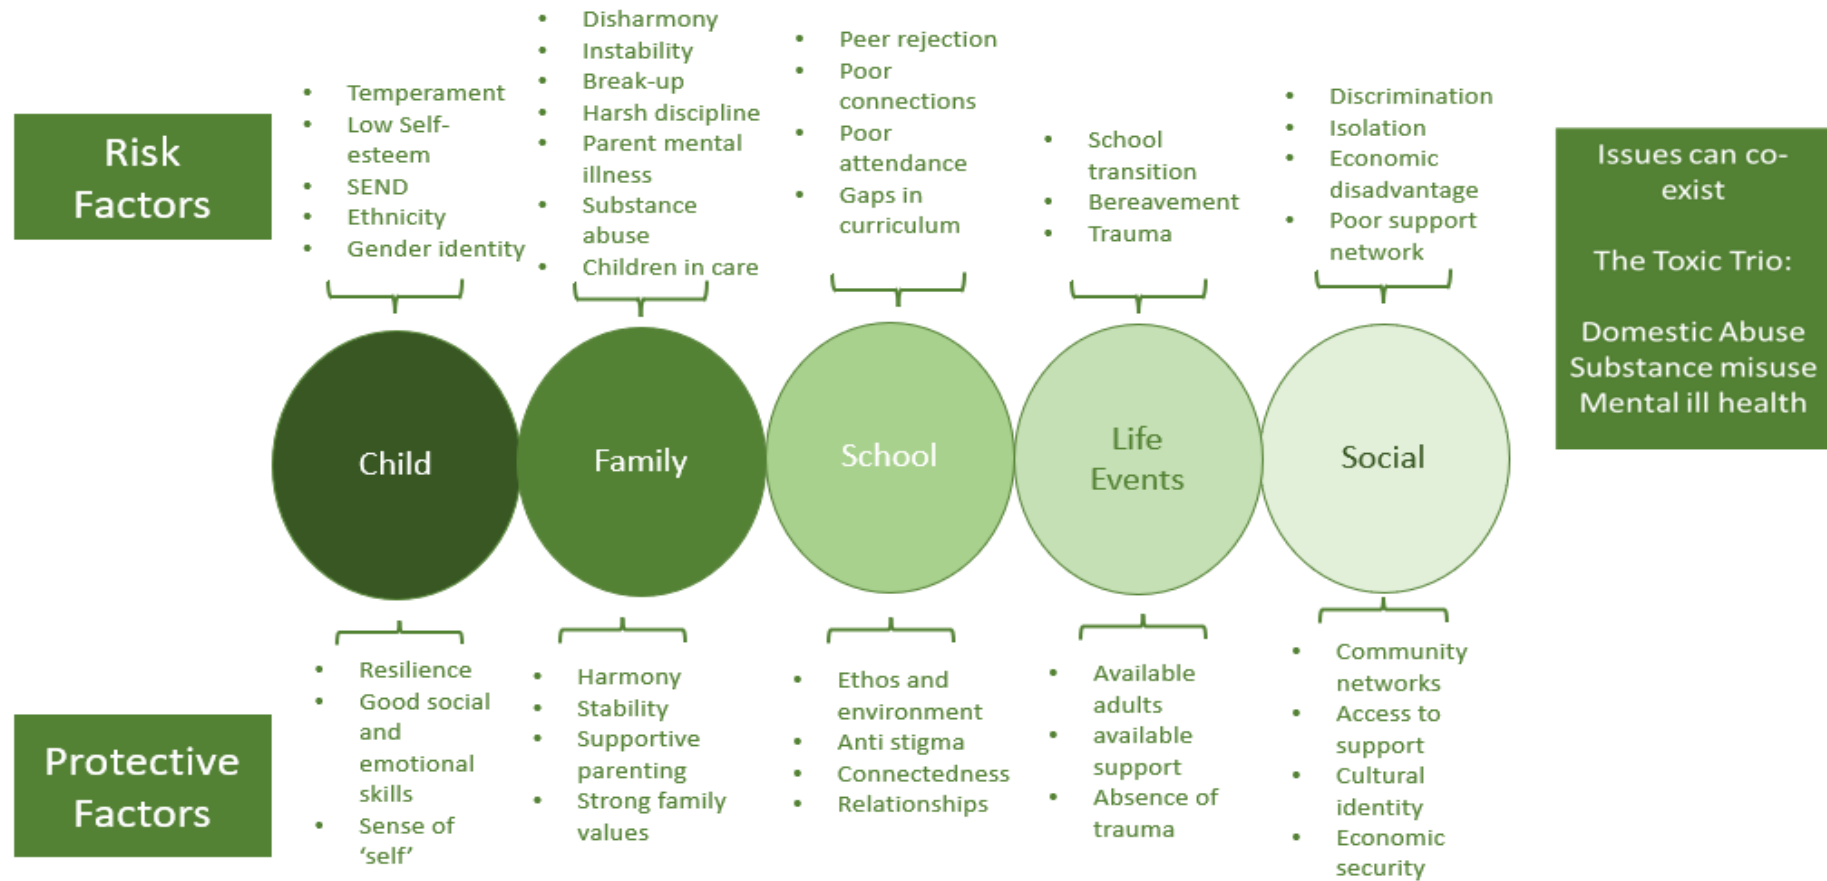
Risk Factors

- Temperament
- Low Self-esteem
- SEND
- Ethnicity
- Gender identity

- Disharmony
- Instability
- Break-up
- Harsh discipline
- Parent mental illness
- Substance abuse
- Children in care

- Peer rejection
- Poor connections
- Poor attendance
- Gaps in curriculum

- School transition
- Bereavement
- Trauma

- Discrimination
- Isolation
- Economic disadvantage
- Poor support network

Issues can co-exist

The Toxic Trio:

Domestic Abuse
Substance misuse
Mental ill health

Child

Family

School

Life Events

Social

Protective Factors

- Resilience
- Good social and emotional skills
- Sense of 'self'

- Harmony
- Stability
- Supportive parenting
- Strong family values

- Ethos and environment
- Anti stigma
- Connectedness
- Relationships

- Available adults
- available support
- Absence of trauma

- Community networks
- Access to support
- Cultural identity
- Economic security